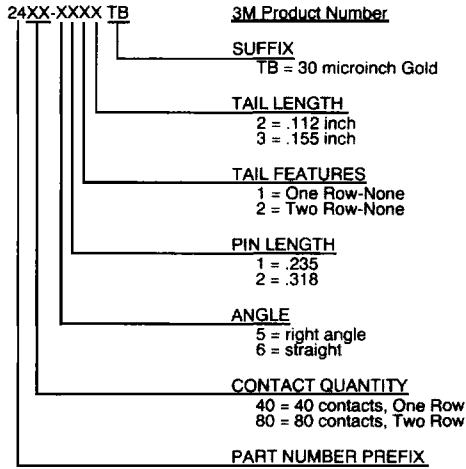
24XX-XXXX TB

3M Product Number

SUFFIX
TB = 30 microinch Gold

TAIL LENGTH
2 = .112 inch
3 = .155 inch

TAIL FEATURES
1 = One Row-None
2 = Two Row-None

PIN LENGTH
1 = .235
2 = .318

ANGLE
5 = right angle
6 = straight

CONTACT QUANTITY
40 = 40 contacts, One Row
80 = 80 contacts, Two Row

PART NUMBER PREFIX